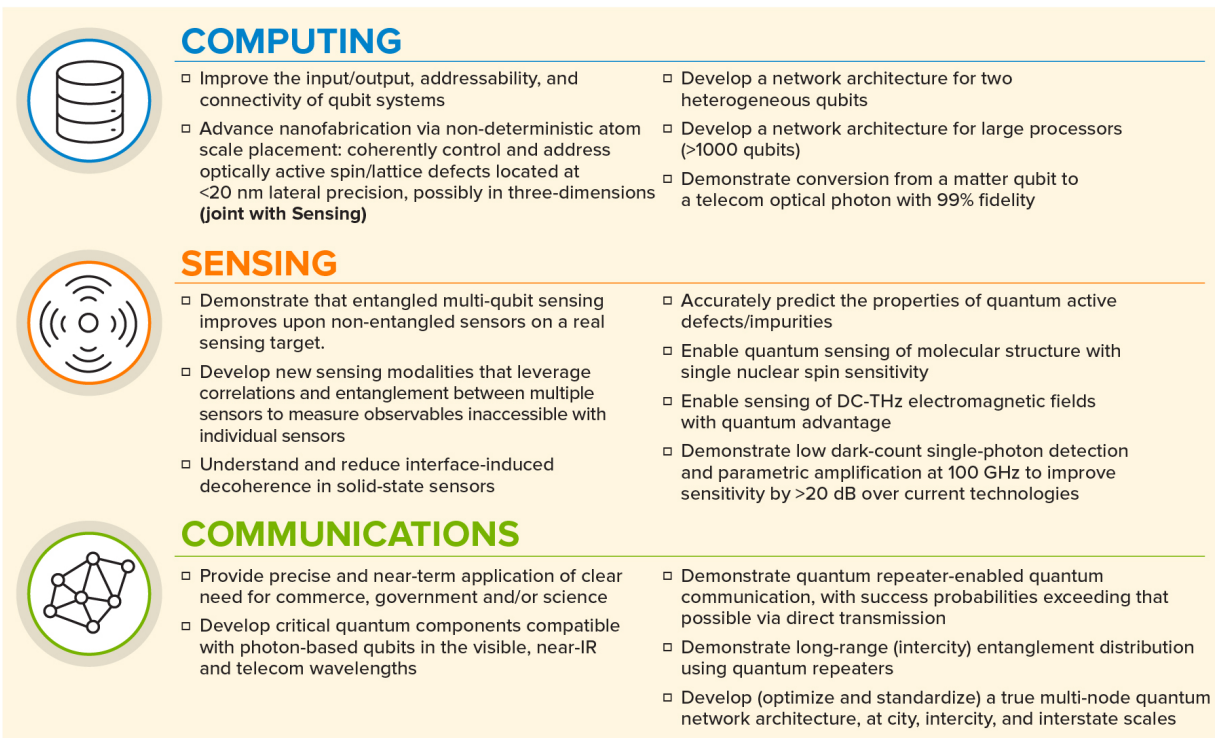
COMPUTING

□ Improve the input/output, addressability, and connectivity of qubit systems

□ Advance nanofabrication via non-deterministic atom scale placement: coherently control and address optically active spin/lattice defects located at <20 nm lateral precision, possibly in three-dimensions **(joint with Sensing)**

□ Develop a network architecture for two heterogeneous qubits

□ Develop a network architecture for large processors (>1000 qubits)

□ Demonstrate conversion from a matter qubit to a telecom optical photon with 99% fidelity

SENSING

□ Demonstrate that entangled multi-qubit sensing improves upon non-entangled sensors on a real sensing target.

□ Develop new sensing modalities that leverage correlations and entanglement between multiple sensors to measure observables inaccessible with individual sensors

□ Understand and reduce interface-induced decoherence in solid-state sensors

□ Accurately predict the properties of quantum active defects/impurities

□ Enable quantum sensing of molecular structure with single nuclear spin sensitivity

□ Enable sensing of DC-THz electromagnetic fields with quantum advantage

□ Demonstrate low dark-count single-photon detection and parametric amplification at 100 GHz to improve sensitivity by >20 dB over current technologies

COMMUNICATIONS

□ Provide precise and near-term application of clear need for commerce, government and/or science

□ Develop critical quantum components compatible with photon-based qubits in the visible, near-IR and telecom wavelengths

□ Demonstrate quantum repeater-enabled quantum communication, with success probabilities exceeding that possible via direct transmission

□ Demonstrate long-range (intercity) entanglement distribution using quantum repeaters

□ Develop (optimize and standardize) a true multi-node quantum network architecture, at city, intercity, and interstate scales